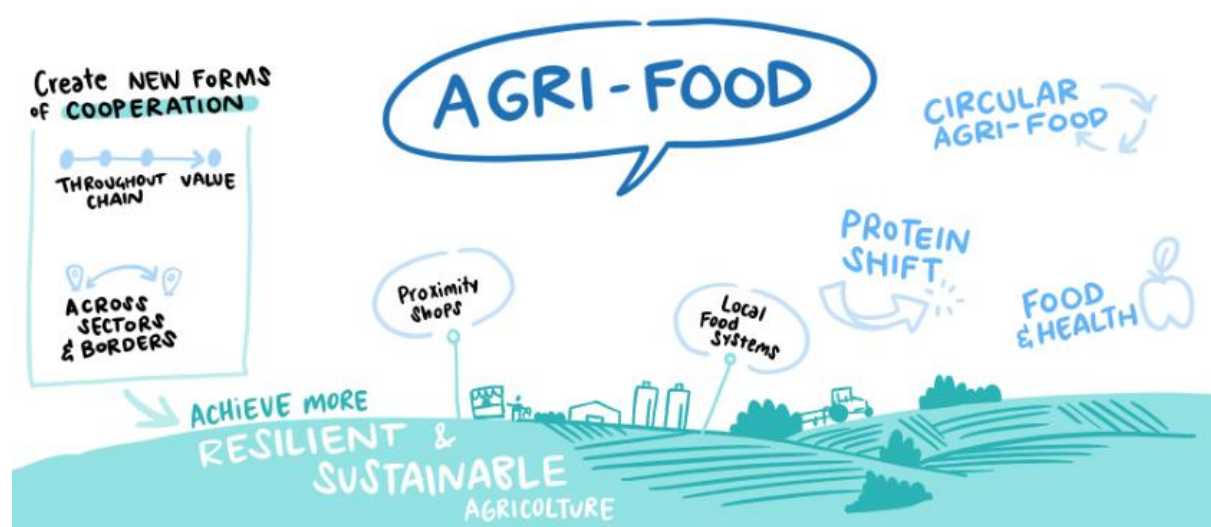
AGRI-FOOD

Create NEW FORMS of COOPERATION

THROUGHOUT VALUE CHAIN

ACROSS SECTORS & BORDERS

ACHIEVE MORE RESILIENT & SUSTAINABLE AGRICOLTURE

Proximity Shops

Local Food Systems

CIRCULAR AGRI-FOOD

PROTEIN SHIFT

FOOD & HEALTH